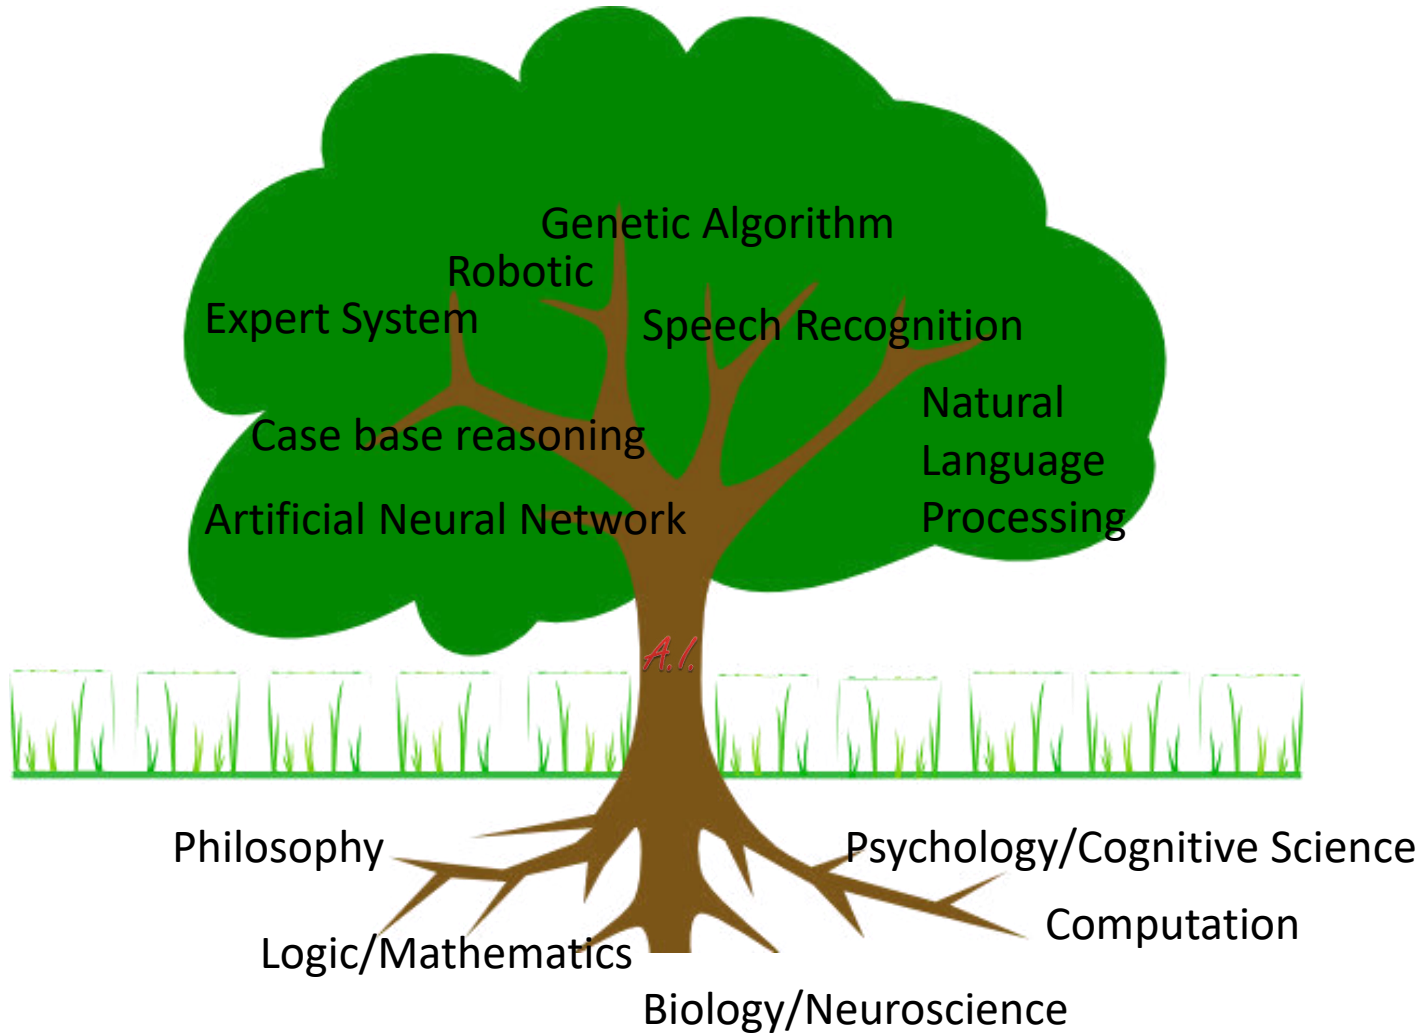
Genetic Algorithm
Robotic
Expert System
Speech Recognition
Natural Language Processing
Case base reasoning
Artificial Neural Network
A.I.
Philosophy
Psychology/Cognitive Science
Computation
Logic/Mathematics
Biology/Neuroscience